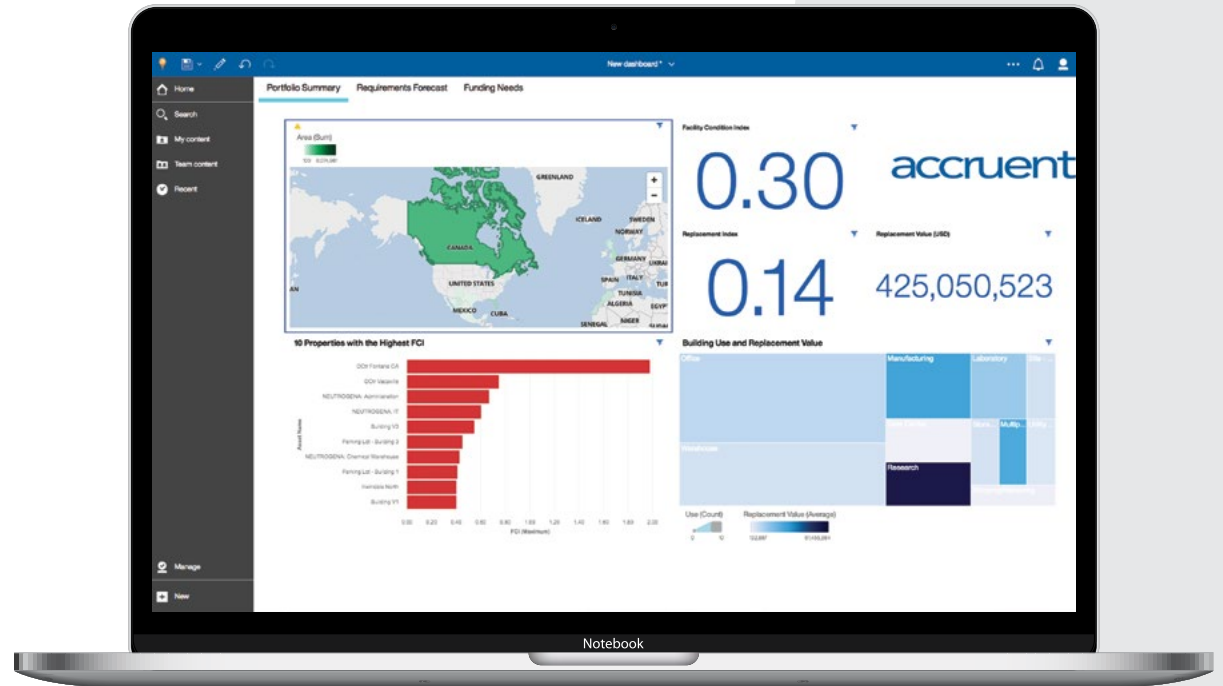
New dashboard *

Home
Search
My content
Team content
Recent

Portfolio Summary
Requirements Forecast
Funding Needs

Area (Sum)

GREENLAND
ICELAND
SWEDEN
NORWAY
CANADA
GERMANY
UKRAI
SPAIN
ITALY
UNITED STATES
TUNISIA
ALGERIA
EGYP
MEXICO
CUBA
SENEGAL
NIGER
AN

Facility Condition Index
0.30

accruent

Replacement Index
0.14

Replacement Value (USD)
425,050,523

10 Properties with the Highest FCI

DOI Fontana CA
DOI Vacaville
NEUTROGENA: Administration
NEUTROGENA: IT
Building V3
Parking Lot - Building 3
NEUTROGENA: Chemical Warehouse
Parking Lot - Building 1
Irwindale North
Building V1

Asset Name

0.00 0.20 0.40 0.60 0.80 1.00 1.20 1.40 1.60 1.80 2.00
FCI (Maximum)

Building Use and Replacement Value

Office
Manufacturing
Laboratory
Warehouse
Research
Multip...

Use (Count)
Replacement Value (Average)

Manage
New

Notebook